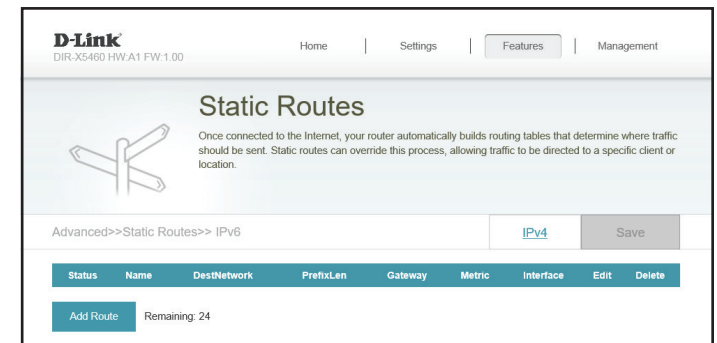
D-Link
DIR-X5460 HW:A1 FW:1.00

Home | Settings | Features | Management

Static Routes

Once connected to the Internet, your router automatically builds routing tables that determine where traffic should be sent. Static routes can override this process, allowing traffic to be directed to a specific client or location.

Advanced>>Static Routes>> IPv6

IPv4

Save

| Status | Name | DestNetwork | PrefixLen | Gateway | Metric | Interface | Edit | Delete |
|---|---|---|---|---|---|---|---|---|

Add Route

Remaining: 24